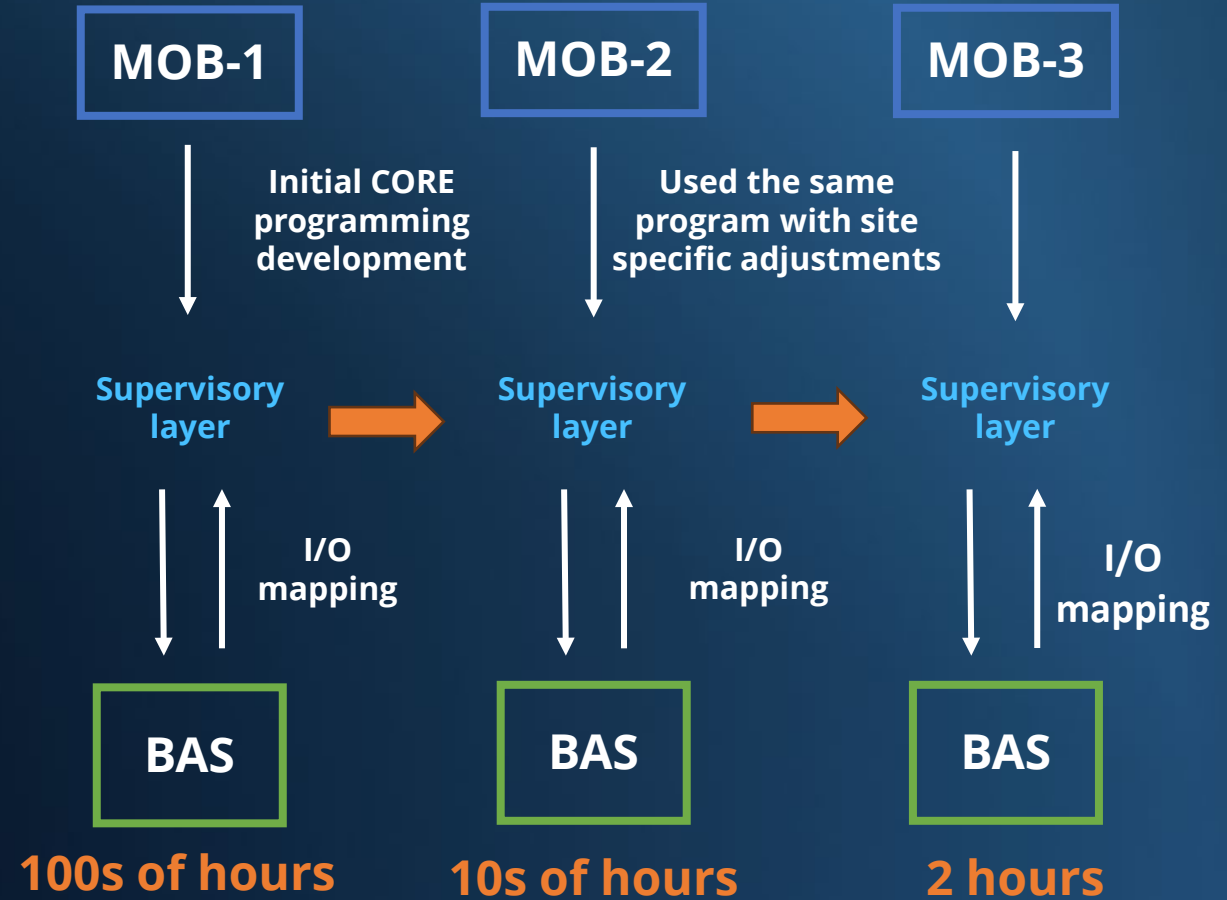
MOB-1

Initial CORE programming development

Supervisory layer

I/O mapping

BAS

100s of hours

MOB-2

Used the same program with site specific adjustments

Supervisory layer

I/O mapping

BAS

10s of hours

MOB-3

Supervisory layer

I/O mapping

BAS

2 hours